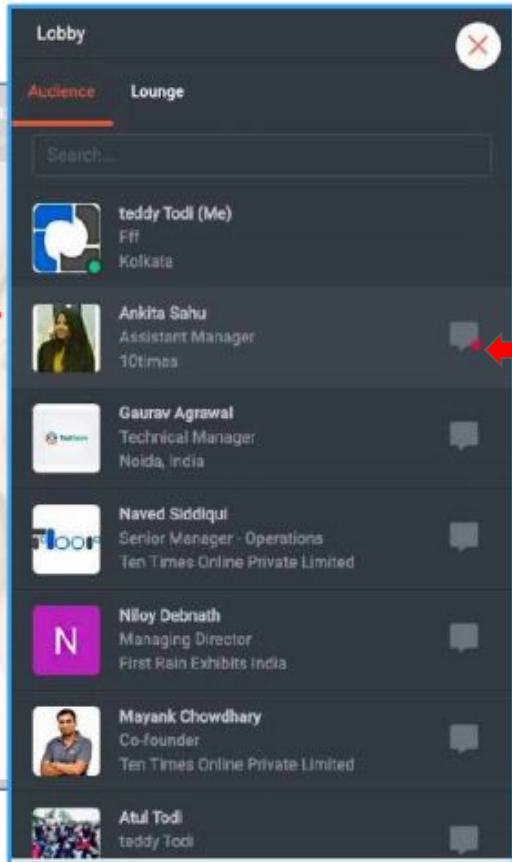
Lobby

Audience

Lounge

Search...

teddy Todi (Me)
Fff
Kolkata

Ankita Sahu
Assistant Manager
10times

Gaurav Agrawal
Technical Manager
Noida, India

Naved Siddiqui
Senior Manager - Operations
Ten Times Online Private Limited

N

Niloy Debnath
Managing Director
First Rain Exhibits India

Mayank Chowdhary
Co-founder
Ten Times Online Private Limited

Atul Todi
teddy Todi